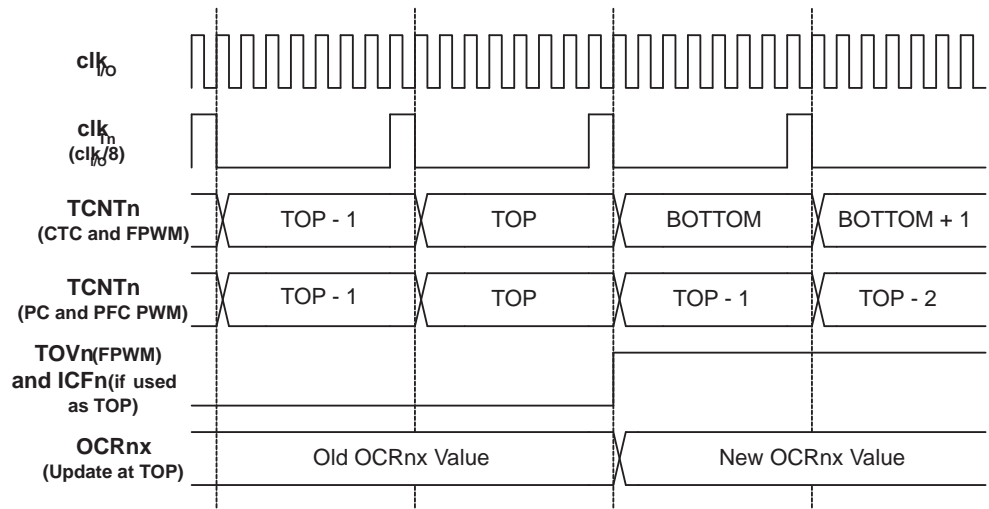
$clk_{I/O}$

$clk_{Tn}$
$(clk_{I/O}/8)$

TCNTn
(CTC and FPWM)

TOP - 1

TOP

BOTTOM

BOTTOM + 1

TCNTn
(PC and PFC PWM)

TOP - 1

TOP

TOP - 1

TOP - 2

TOVn(FPWM)
and ICFn(if used as TOP)

OCRnx
(Update at TOP)

Old OCRnx Value

New OCRnx Value